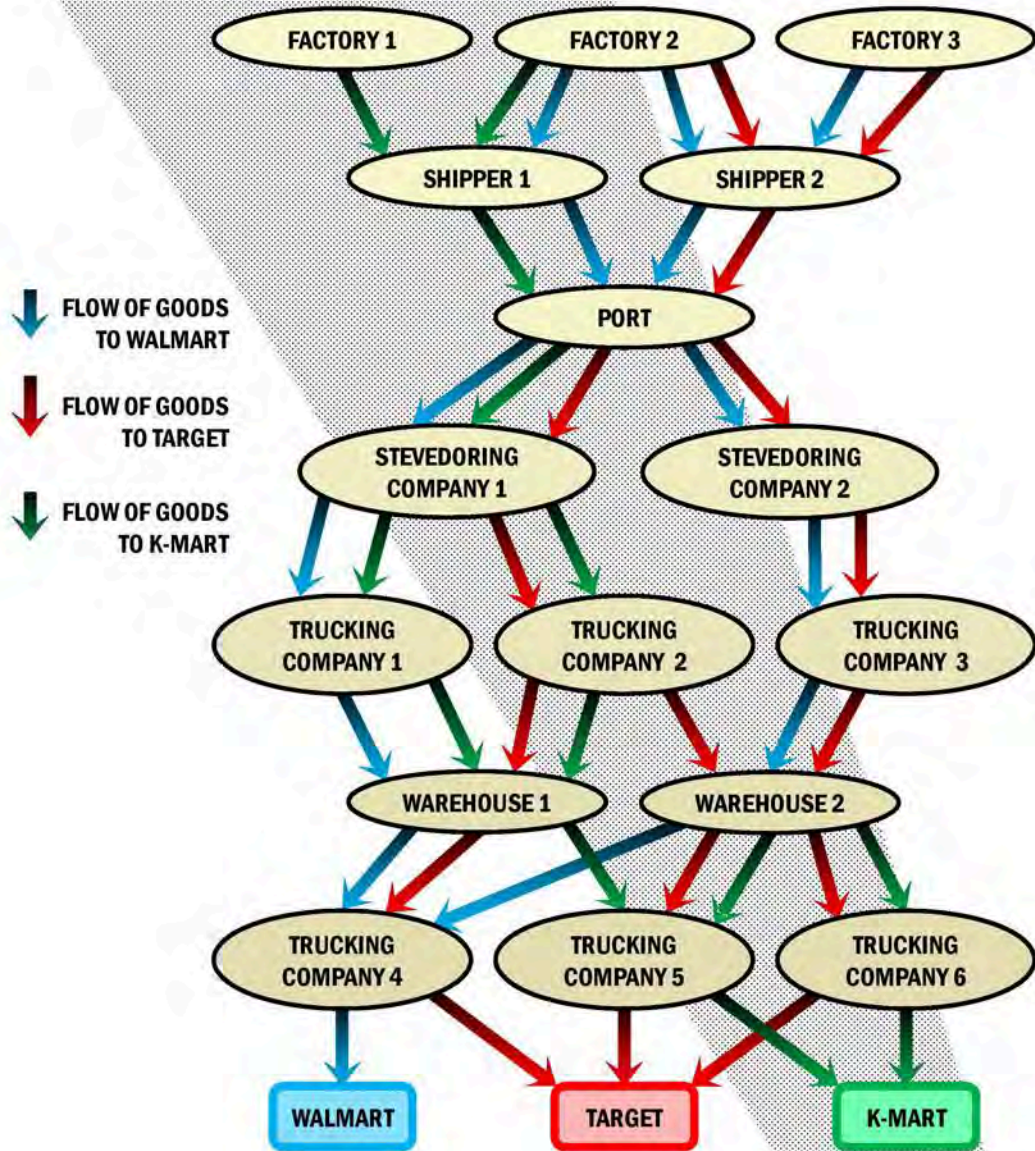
FACTORY 1
FACTORY 2
FACTORY 3

SHIPPER 1
SHIPPER 2

FLOW OF GOODS TO WALMART

FLOW OF GOODS TO TARGET

FLOW OF GOODS TO K-MART

PORT

STEVEDORING COMPANY 1
STEVEDORING COMPANY 2

TRUCKING COMPANY 1
TRUCKING COMPANY 2
TRUCKING COMPANY 3

WAREHOUSE 1
WAREHOUSE 2

TRUCKING COMPANY 4
TRUCKING COMPANY 5
TRUCKING COMPANY 6

WALMART
TARGET
K-MART